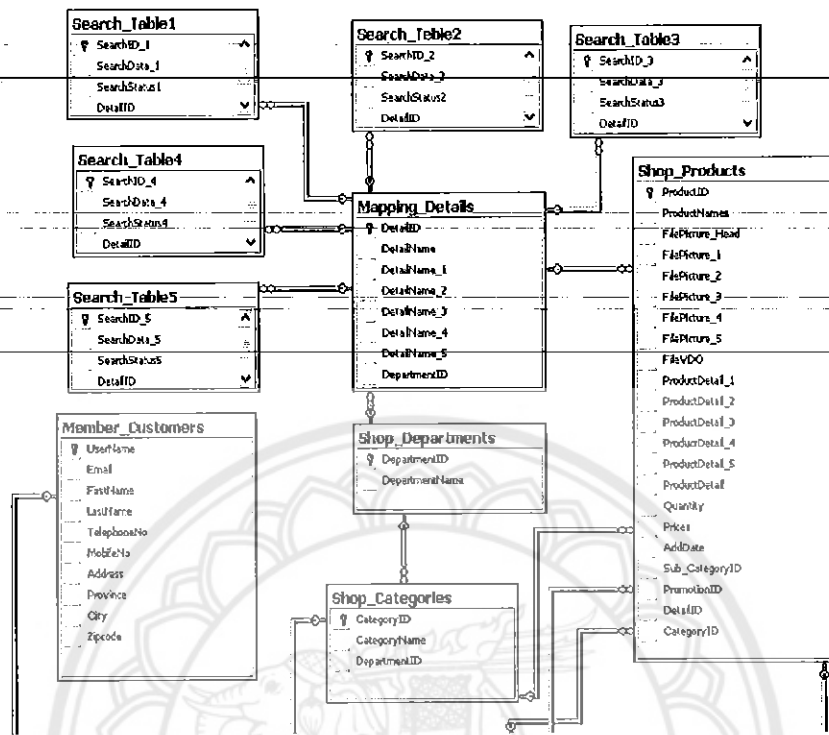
Search_Table1
SearchID_1
SearchData_1
SearchStatus1
DetailID

Search_Table2
SearchID_2
SearchData_2
SearchStatus2
DetailID

Search_Table3
SearchID_3
SearchData_3
SearchStatus3
DetailID

Search_Table4
SearchID_4
SearchData_4
SearchStatus4
DetailID

Mapping_Details
DetailID
DetailName
DetailName_1
DetailName_2
DetailName_3
DetailName_4
DetailName_5
DepartmentID

Shop_Products
ProductID
ProductNames
FilePicture_Head
FilePicture_1
FilePicture_2
FilePicture_3
FilePicture_4
FilePicture_5
FileVDO
ProductDetail_1
ProductDetail_2
ProductDetail_3
ProductDetail_4
ProductDetail_5
ProductDetail
Quantity
Price
AddDate
Sub_CategoryID
PromotionID
DetailID
CategoryID

Search_Table5
SearchID_5
SearchData_5
SearchStatus5
DetailID

Member_Customers
UserName
Email
FirstName
LastName
TelephoneNo
MobileNo
Address
Province
City
Zipcode

Shop_Departments
DepartmentID
DepartmentName

Shop_Categories
CategoryID
CategoryName
DepartmentID